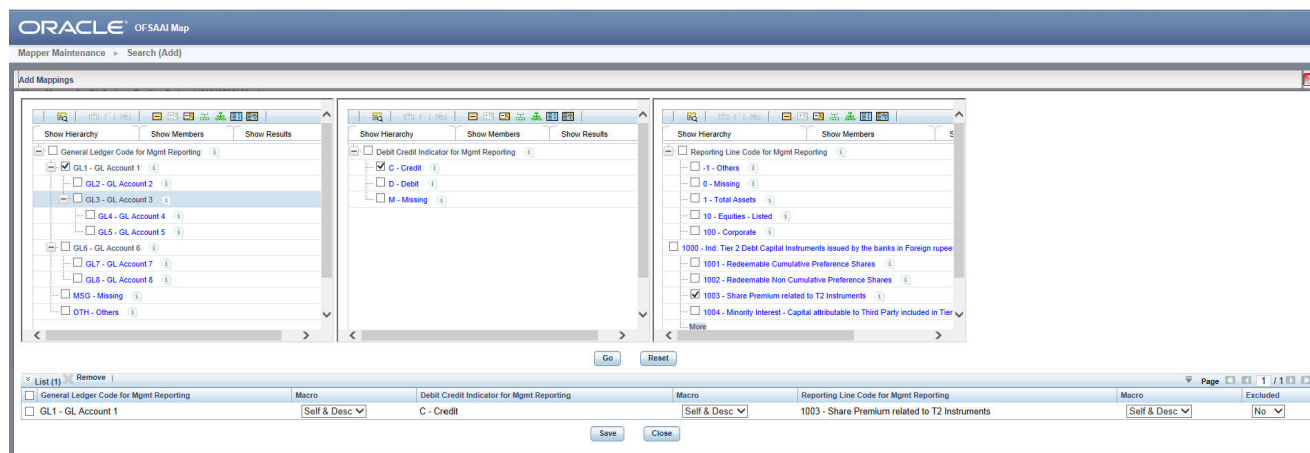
ORACLE OFSAAI Map

Mapper Maintenance > Search (Add)

Add Mappings

Show Hierarchy | Show Members | Show Results

General Ledger Code for Mgmt Reporting
GL1 - GL Account 1
GL2 - GL Account 2
GL3 - GL Account 3
GL4 - GL Account 4
GL5 - GL Account 5
GL6 - GL Account 6
GL7 - GL Account 7
GL8 - GL Account 8
MSG - Missing
OTH - Others

Show Hierarchy | Show Members | Show Results

Debit Credit Indicator for Mgmt Reporting
C - Credit
D - Debit
M - Missing

Show Hierarchy | Show Members | S

Reporting Line Code for Mgmt Reporting
-1 - Others
0 - Missing
1 - Total Assets
10 - Equities - Listed
100 - Corporate
1000 - Ind: Tier 2 Debt Capital Instruments issued by the banks in Foreign rupee
1001 - Redeemable Cumulative Preference Shares
1002 - Redeemable Non Cumulative Preference Shares
1003 - Share Premium related to T2 Instruments
1004 - Minority Interest - Capital attributable to Third Party included in Tier
More

Go | Reset

List (1) Remove | Page 1 / 1

| General Ledger Code for Mgmt Reporting | Macro | Debit Credit Indicator for Mgmt Reporting | Macro | Reporting Line Code for Mgmt Reporting | Macro | Excluded |
|---|---|---|---|---|---|---|
| GL1 - GL Account 1 | Self & Desc | C - Credit | Self & Desc | 1003 - Share Premium related to T2 Instruments | Self & Desc | No |

Save | Close